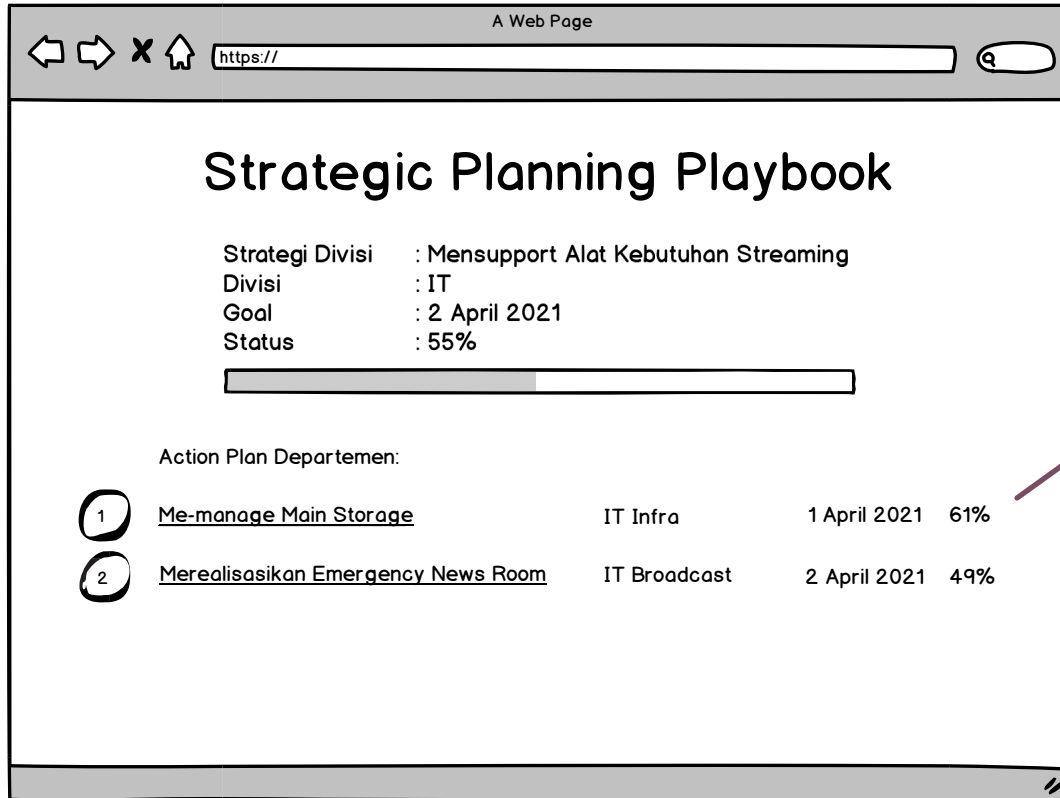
A Web Page

https://

Strategic Planning Playbook

Strategi Divisi : Mensupport Alat Kebutuhan Streaming
Divisi : IT
Goal : 2 April 2021
Status : 55%

Action Plan Departemen:

| | | | | |
|---|---|---|---|---|
| 1 | Me-manage Main Storage | IT Infra | 1 April 2021 | 61% |
| 2 | Merealisasikan Emergency News Room | IT Broadcast | 2 April 2021 | 49% |